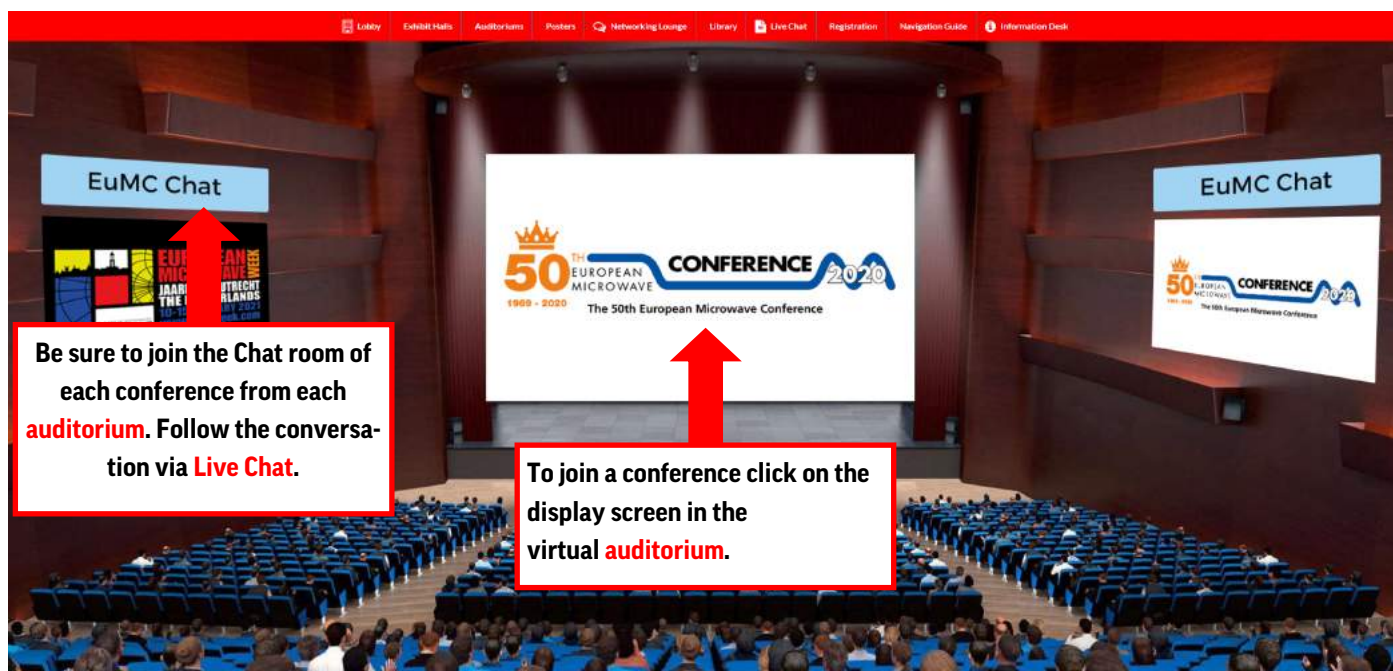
Lobby Exhibit Halls Auditoriums Posters Networking Lounge Library Live Chat Registration Navigation Guide Information Desk

EuMC Chat

EUR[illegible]EAN MIC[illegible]WAVE WEEK JAAR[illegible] UTRECHT THE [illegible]RLANDS 10-1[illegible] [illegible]21 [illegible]ek.com

Be sure to join the Chat room of each conference from each auditorium. Follow the conversation via Live Chat.

50TH EUROPEAN MICROWAVE CONFERENCE 2020
1969 - 2020
The 50th European Microwave Conference

To join a conference click on the display screen in the virtual auditorium.

EuMC Chat

50 EUROPEAN MICROWAVE CONFERENCE 2020
The 50th European Microwave Conference